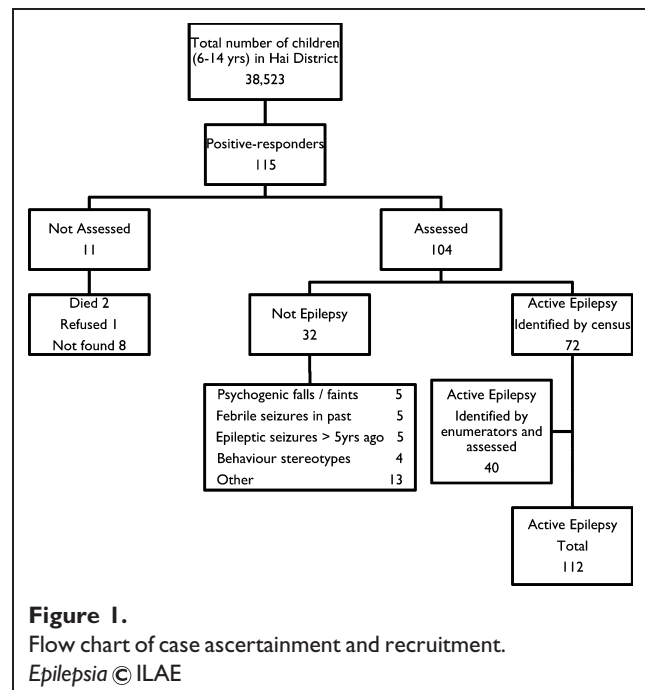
Total number of children (6-14 yrs) in Hai District
38,523

Positive-responders
115

Not Assessed
11

Assessed
104

Died 2
Refused 1
Not found 8

Not Epilepsy
32

Active Epilepsy
Identified by census
72

| | |
|---|---|
| Psychogenic falls / faints | 5 |
| Febrile seizures in past | 5 |
| Epileptic seizures > 5yrs ago | 5 |
| Behaviour stereotypes | 4 |
| Other | 13 |

Active Epilepsy
Identified by enumerators and assessed
40

Active Epilepsy
Total
112

**Figure 1.**
Flow chart of case ascertainment and recruitment.
*Epilepsia* © ILAE